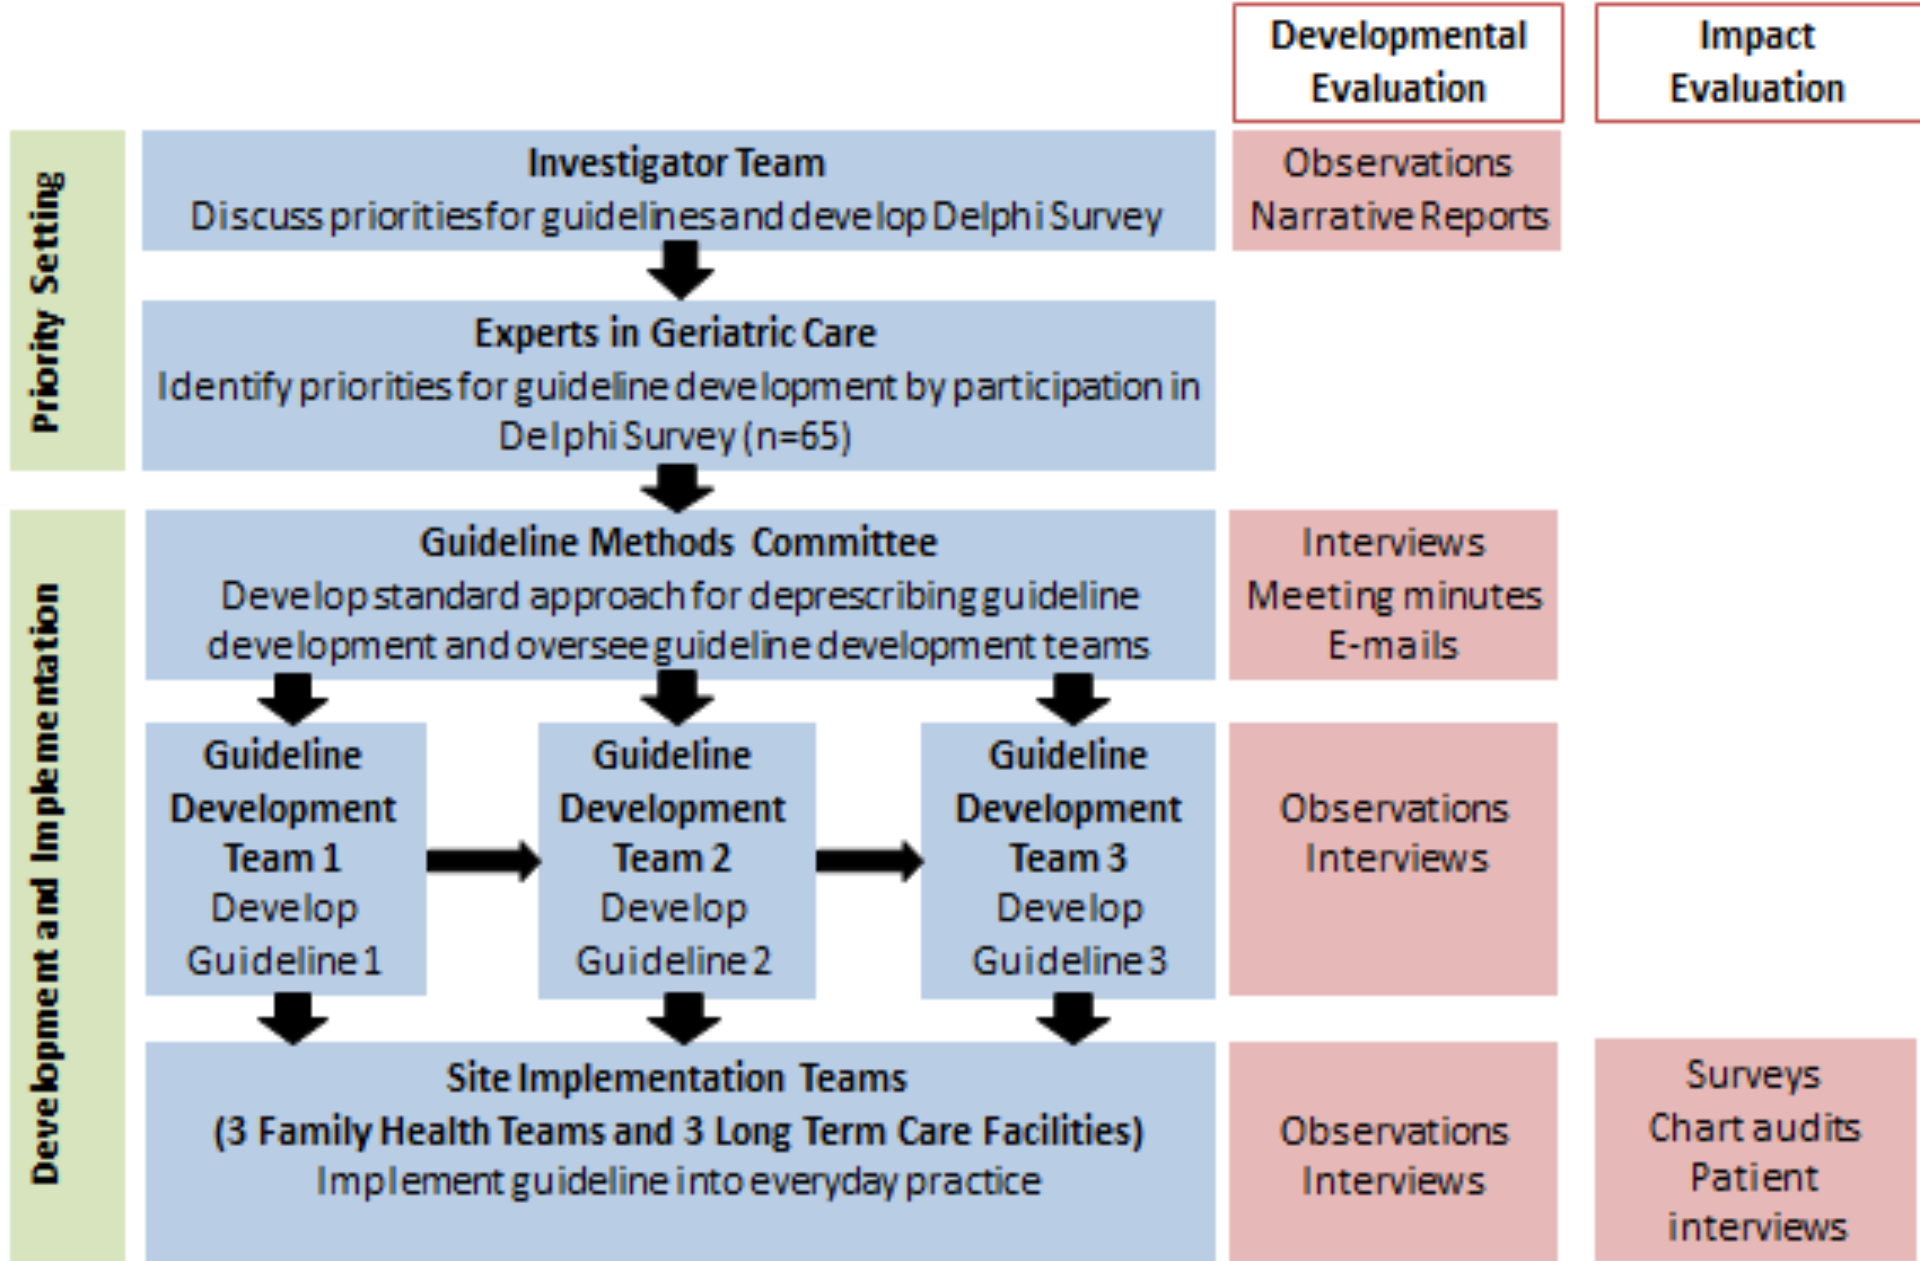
Developmental Evaluation

Impact Evaluation

Priority Setting

Investigator Team
Discuss priorities for guidelines and develop Delphi Survey

Observations
Narrative Reports

Experts in Geriatric Care
Identify priorities for guideline development by participation in Delphi Survey (n=65)

Development and Implementation

Guideline Methods Committee
Develop standard approach for deprescribing guideline development and oversee guideline development teams

Interviews
Meeting minutes
E-mails

Guideline Development Team 1
Develop Guideline 1

Guideline Development Team 2
Develop Guideline 2

Guideline Development Team 3
Develop Guideline 3

Observations
Interviews

Site Implementation Teams
(3 Family Health Teams and 3 Long Term Care Facilities)
Implement guideline into everyday practice

Observations
Interviews

Surveys
Chart audits
Patient interviews